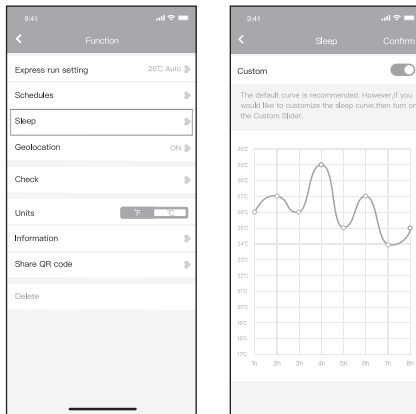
9:41

Function

Express run setting 26℃ Auto

Schedules

Sleep

Geolocation ON

Check

Units ℉ ℃

Information

Share QR code

Delete

9:41

Sleep Confirm

Custom

The default curve is recommended. However,if you would like to customize the sleep curve,then turn on the Custom Slider.

30℃
29℃
28℃
27℃
26℃
25℃
24℃
23℃
22℃
21℃
20℃
19℃
18℃
17℃

1h 2h 3h 4h 5h 6h 7h 8h